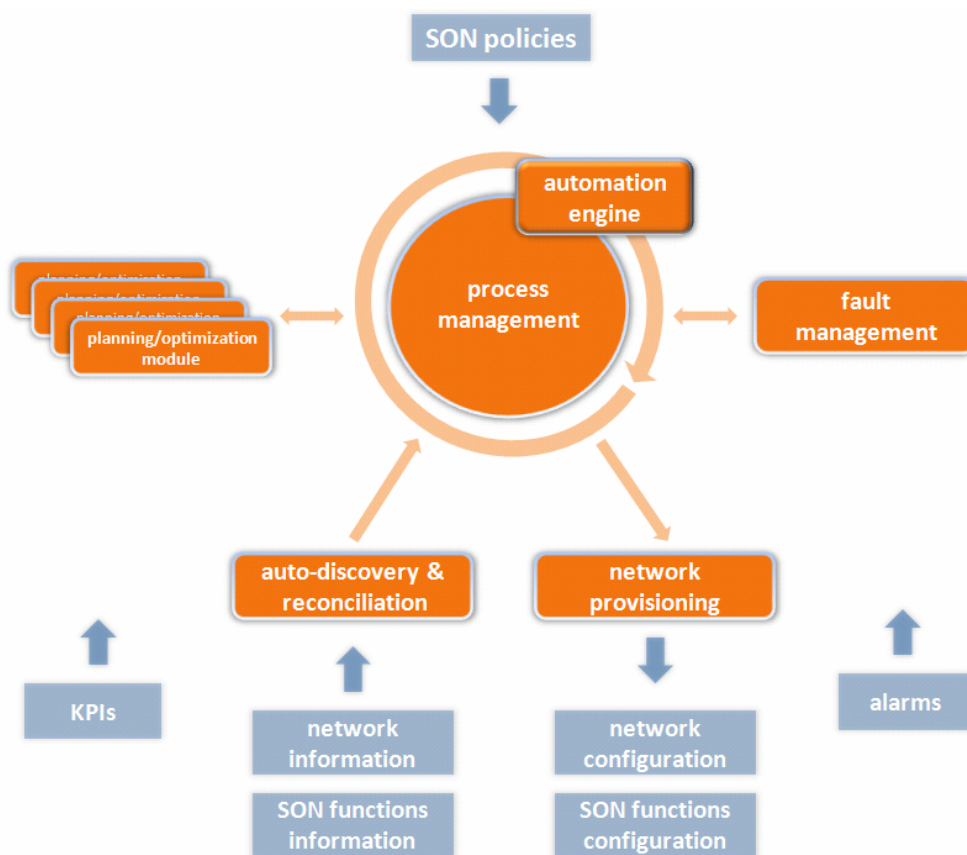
SON policies

automation engine

process management

planning/optimization

planning/optimization

planning/optimization

planning/optimization module

fault management

auto-discovery & reconciliation

network provisioning

KPIs

network information

SON functions information

network configuration

SON functions configuration

alarms